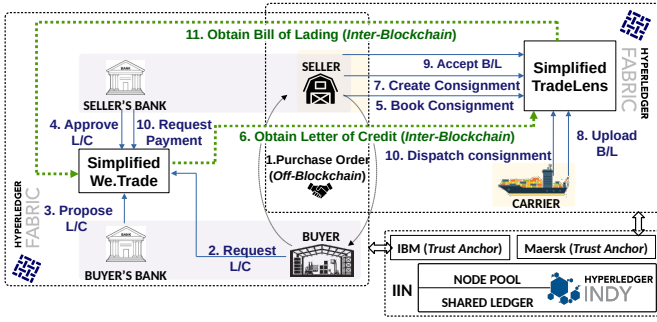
11. Obtain Bill of Lading (Inter-Blockchain)

HYPERLEDGER FABRIC

BANK

SELLER'S BANK

SELLER

9. Accept B/L

7. Create Consignment

5. Book Consignment

Simplified TradeLens

4. Approve L/C

10. Request Payment

6. Obtain Letter of Credit (Inter-Blockchain)

Simplified We.Trade

1.Purchase Order (Off-Blockchain)

10. Dispatch consignment

8. Upload B/L

HYPERLEDGER FABRIC

3. Propose L/C

BANK

BUYER'S BANK

CARRIER

2. Request L/C

BUYER

IBM (Trust Anchor)

Maersk (Trust Anchor)

IIN

NODE POOL

SHARED LEDGER

HYPERLEDGER INDY